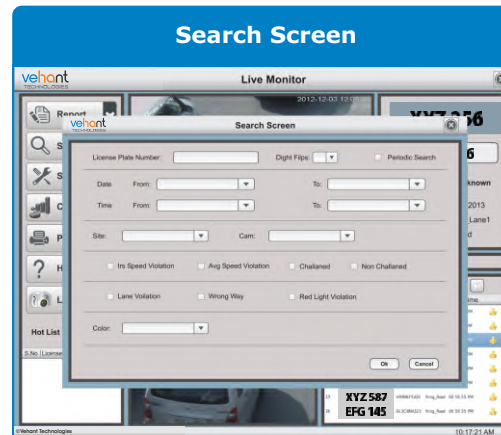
Search Screen

vehant TECHNOLOGIES

Live Monitor

Report

2012-12-03 12:

XYZ 256

vehant TECHNOLOGIES

Search Screen

License Plate Number:

Digit Flips:

Periodic Search

Date From:

To:

Time From:

To:

Site:

Cam:

Irs Speed Violation

Avg Speed Violation

Challaned

Non Challaned

Lane Voilation

Wrong Way

Red Light Violation

Color:

Ok

Cancel

known

2013

Lane1

d

Hot List

S.No License

XYZ 587

EFG 145

©Vehant Technologies

10:17:21 AM